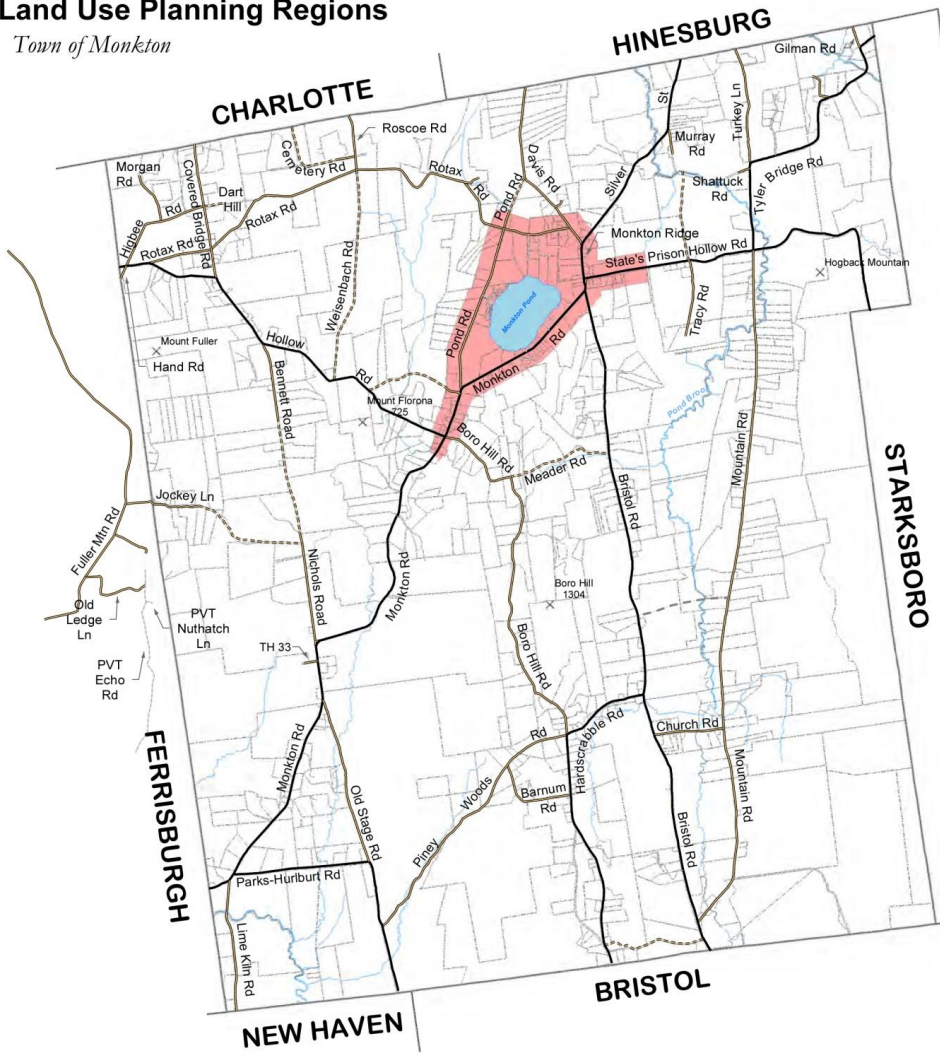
Land Use Planning Regions
Town of Monkton

HINESBURG
Gilman Rd
CHARLOTTE
Roscoe Rd
Cemetery Rd
Morgan Rd
Covered Bridge Rd
Dart Hill
Rotax Rd
Rotax Rd
Pond Rd
Davis Rd
Silver St
Murray Rd
Turkey Ln
Shattuck Rd
Tyler Bridge Rd
Higbee Rd
Rotax Rd
Rotax Rd
Weisenbach Rd
Monkton Ridge
State's Prison Hollow Rd
Hogback Mountain
Monkton Pond
Tracy Rd
Mount Fuller
Hand Rd
Hollow Rd
Pond Rd
Monkton Rd
Bennett Road
Mount Florona 725
Boro Hill Rd
Pond Brook
Mountain Rd
Meader Rd
Bristol Rd
STARKSBORO
Jockey Ln
Fuller Mtn Rd
Nichols Road
Monkton Rd
Boro Hill 1304
Boro Hill Rd
Old Ledge Ln
PVT Nuthatch Ln
TH 33
PVT Echo Rd
FERRISBURGH
Monkton Rd
Old Stage Rd
Rd
Hardscrabble Rd
Church Rd
Piney Woods
Barnum Rd
Mountain Rd
Bristol Rd
Parks-Hurlburt Rd
Lime Kiln Rd
BRISTOL
NEW HAVEN